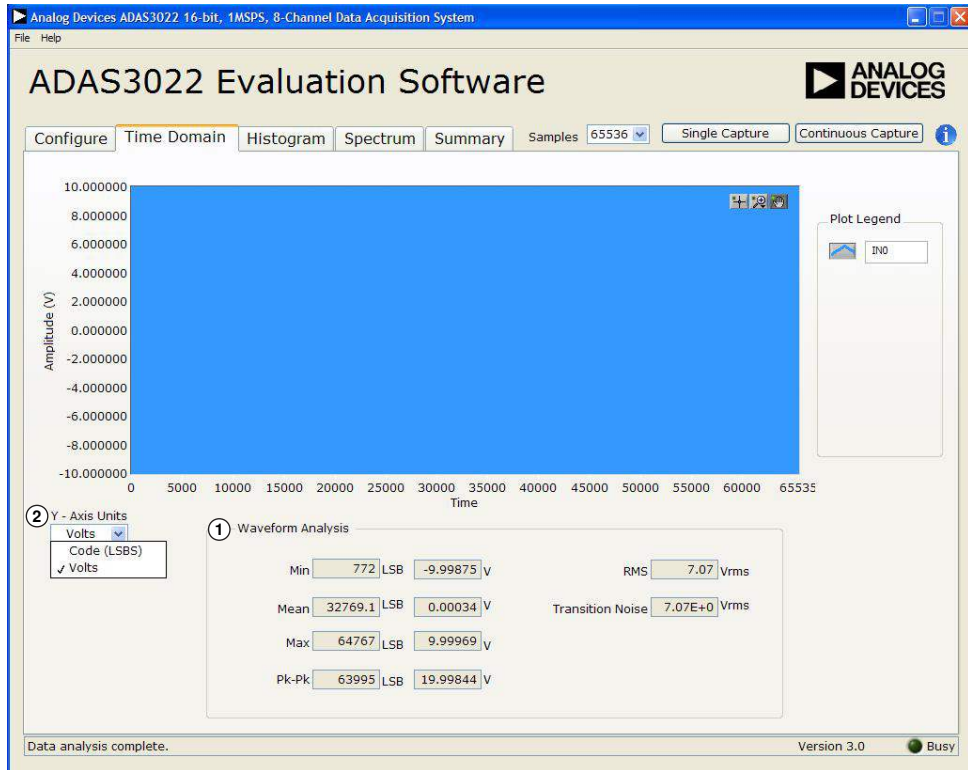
Analog Devices ADAS3022 16-bit, 1MSPS, 8-Channel Data Acquisition System
File Help

ADAS3022 Evaluation Software

ANALOG DEVICES

Configure Time Domain Histogram Spectrum Summary Samples 65536 Single Capture Continuous Capture

10.000000
8.000000
6.000000
4.000000
2.000000
0.000000
-2.000000
-4.000000
-6.000000
-8.000000
-10.000000

Amplitude (V)

0 5000 10000 15000 20000 25000 30000 35000 40000 45000 50000 55000 60000 65535
Time

Plot Legend
IN0

2 Y - Axis Units
Volts
Code (LSBS)
✓ Volts

1 Waveform Analysis

| | | | | |
|---|---|---|---|---|
| Min | 772 LSB | -9.99875 V | RMS | 7.07 Vrms |
| Mean | 32769.1 LSB | 0.00034 V | Transition Noise | 7.07E+0 Vrms |
| Max | 64767 LSB | 9.99969 V | | |
| Pk-Pk | 63995 LSB | 19.99844 V | | |

Data analysis complete.
Version 3.0
Busy